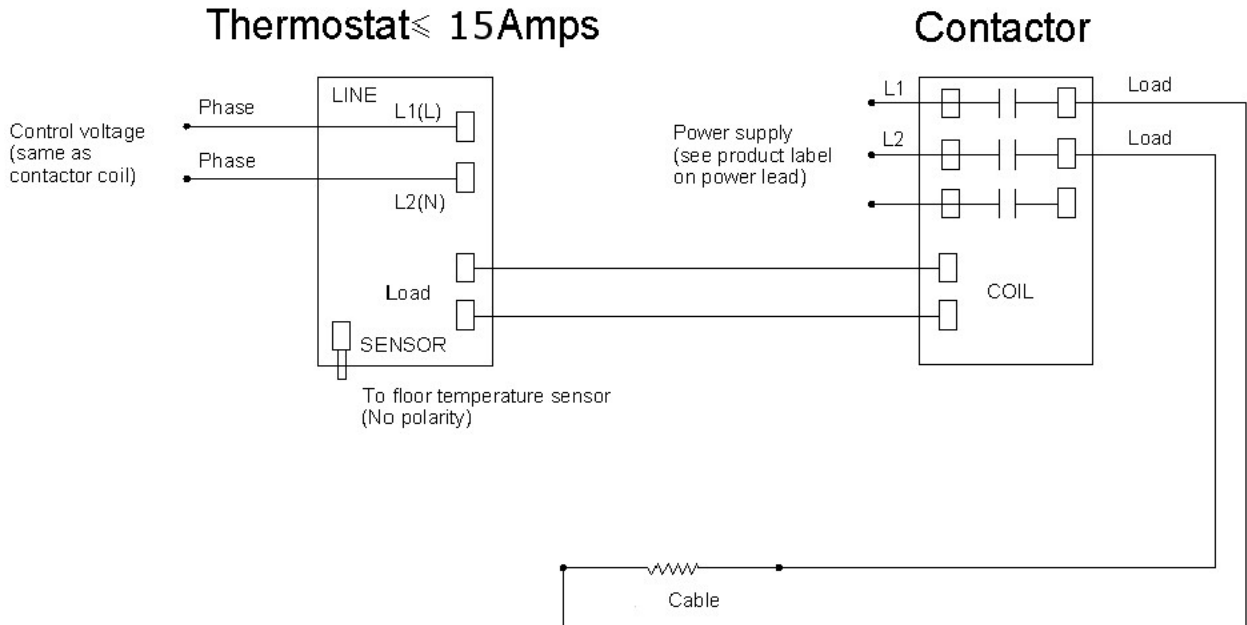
Thermostat$\leqslant$ 15Amps

Contactor

Control voltage (same as contactor coil)

Phase

Phase

LINE

L1(L)

L2(N)

Load

SENSOR

To floor temperature sensor (No polarity)

L1

L2

Power supply (see product label on power lead)

Load

Load

COIL

Cable